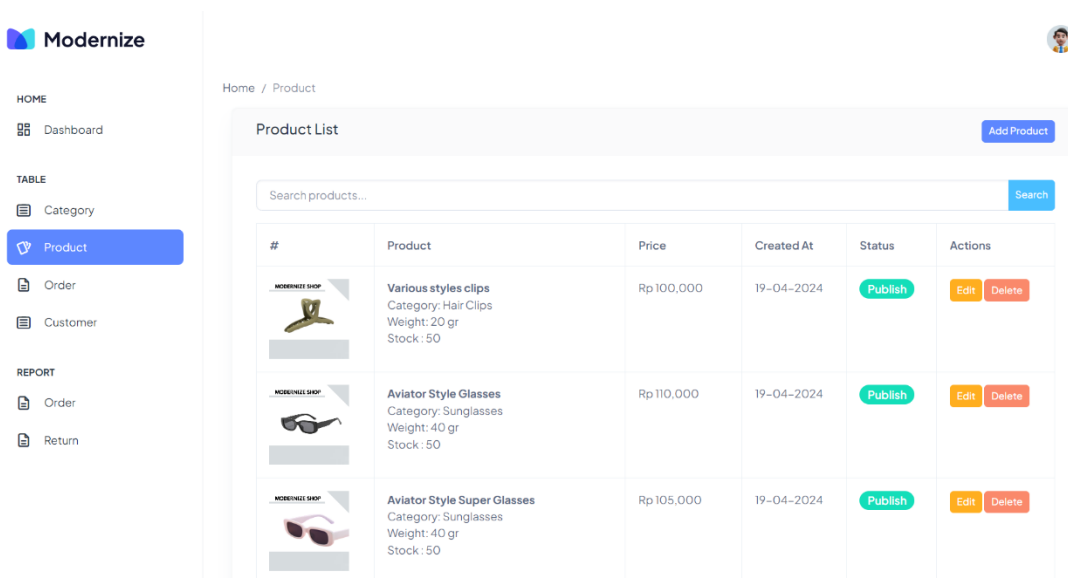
Modernize

HOME
Dashboard

TABLE
Category
Product
Order
Customer

REPORT
Order
Return

Home / Product

Product List

Add Product

Search products...

Search

| # | Product | Price | Created At | Status | Actions |
|---|---|---|---|---|---|
| MODERNIZE SHOP | Various styles clips Category: Hair Clips Weight: 20 gr Stock : 50 | Rp 100,000 | 19-04-2024 | Publish | Edit Delete |
| MODERNIZE SHOP | Aviator Style Glasses Category: Sunglasses Weight: 40 gr Stock : 50 | Rp 110,000 | 19-04-2024 | Publish | Edit Delete |
| MODERNIZE SHOP | Aviator Style Super Glasses Category: Sunglasses Weight: 40 gr Stock : 50 | Rp 105,000 | 19-04-2024 | Publish | Edit Delete |